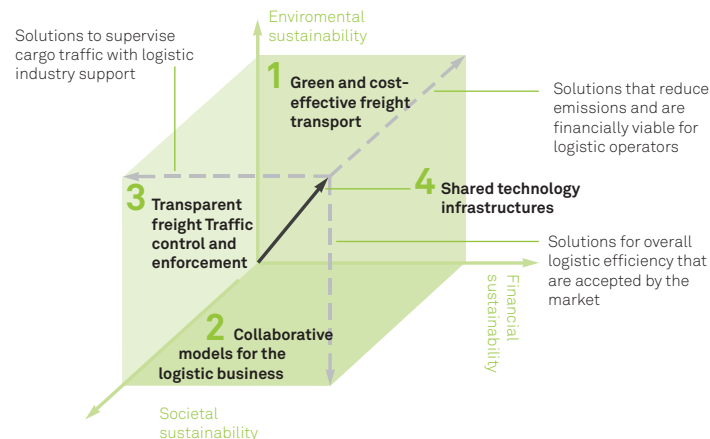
Enviromental sustainability

Solutions to supervise cargo traffic with logistic industry support

1 Green and cost-effective freight transport

Solutions that reduce emissions and are financially viable for logistic operators

3 Transparent freight Traffic control and enforcement

4 Shared technology infrastructures

Solutions for overall logistic efficiency that are accepted by the market

Financial sustainability

2 Collaborative models for the logistic business

Societal sustainability